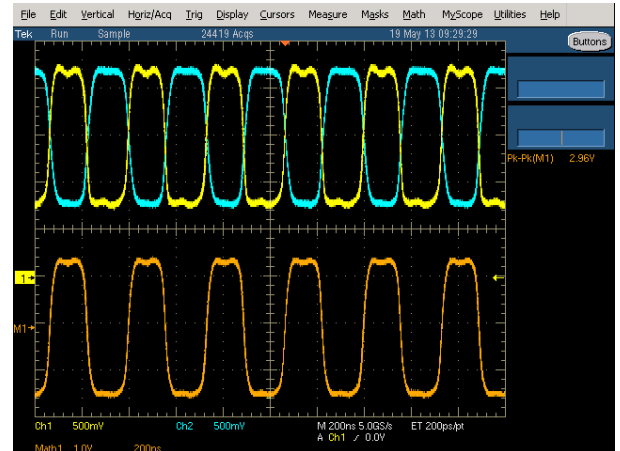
File Edit Vertical Horiz/Acq Trig Display Cursors Measure Masks Math MyScope Utilities Help

Tek Run Sample 24419 Acqs 19 May 13 09:29:29 Buttons

Pk-Pk(M1) 2.96V

1

M1

Ch1 500mV Ch2 500mV M 200ns 5.0GS/s ET 200ps/pt

A Ch1 ∕ 0.0V

Math1 1.0V 200ns